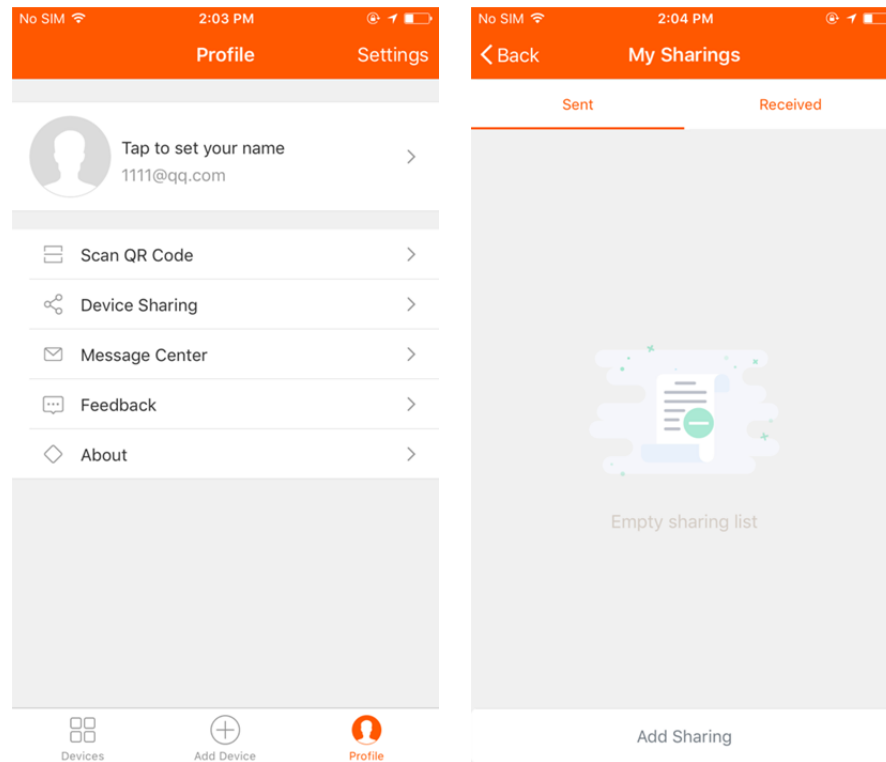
No SIM 2:03 PM

Profile Settings

Tap to set your name
1111@qq.com

Scan QR Code

Device Sharing

Message Center

Feedback

About

Devices Add Device Profile

No SIM 2:04 PM

Back My Sharings

Sent Received

Empty sharing list

Add Sharing